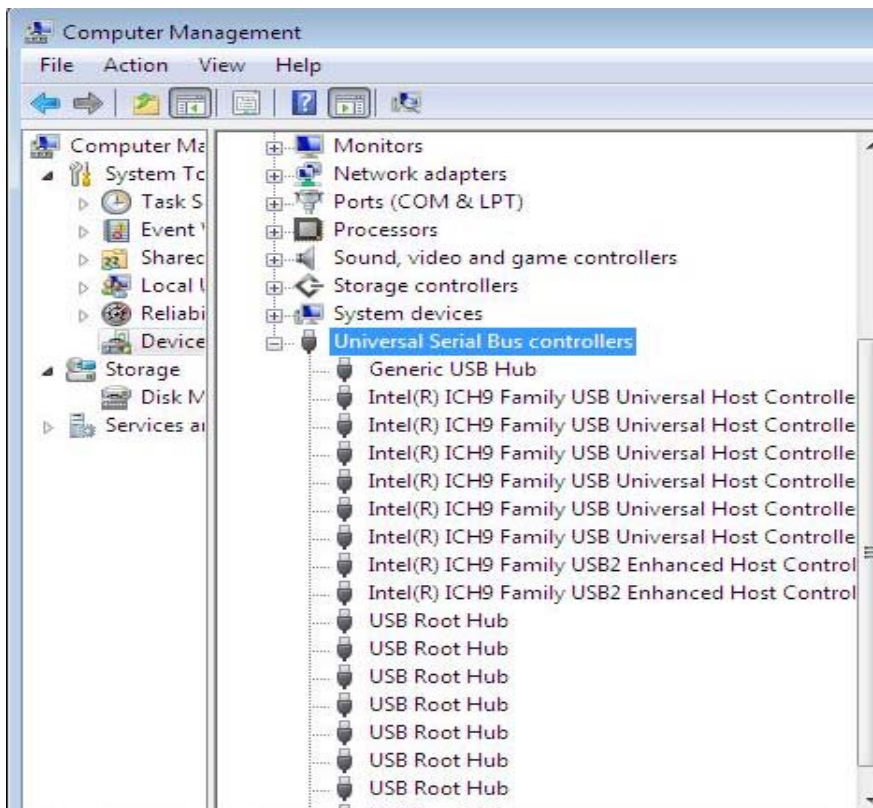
Computer Management

File Action View Help

Computer Ma
System Tc
Task S
Event
Sharec
Local U
Reliabi
Device
Storage
Disk M
Services ai

Monitors
Network adapters
Ports (COM & LPT)
Processors
Sound, video and game controllers
Storage controllers
System devices
Universal Serial Bus controllers
Generic USB Hub
Intel(R) ICH9 Family USB Universal Host Controlle
Intel(R) ICH9 Family USB Universal Host Controlle
Intel(R) ICH9 Family USB Universal Host Controlle
Intel(R) ICH9 Family USB Universal Host Controlle
Intel(R) ICH9 Family USB Universal Host Controlle
Intel(R) ICH9 Family USB Universal Host Controlle
Intel(R) ICH9 Family USB2 Enhanced Host Control
Intel(R) ICH9 Family USB2 Enhanced Host Control
USB Root Hub
USB Root Hub
USB Root Hub
USB Root Hub
USB Root Hub
USB Root Hub
USB Root Hub